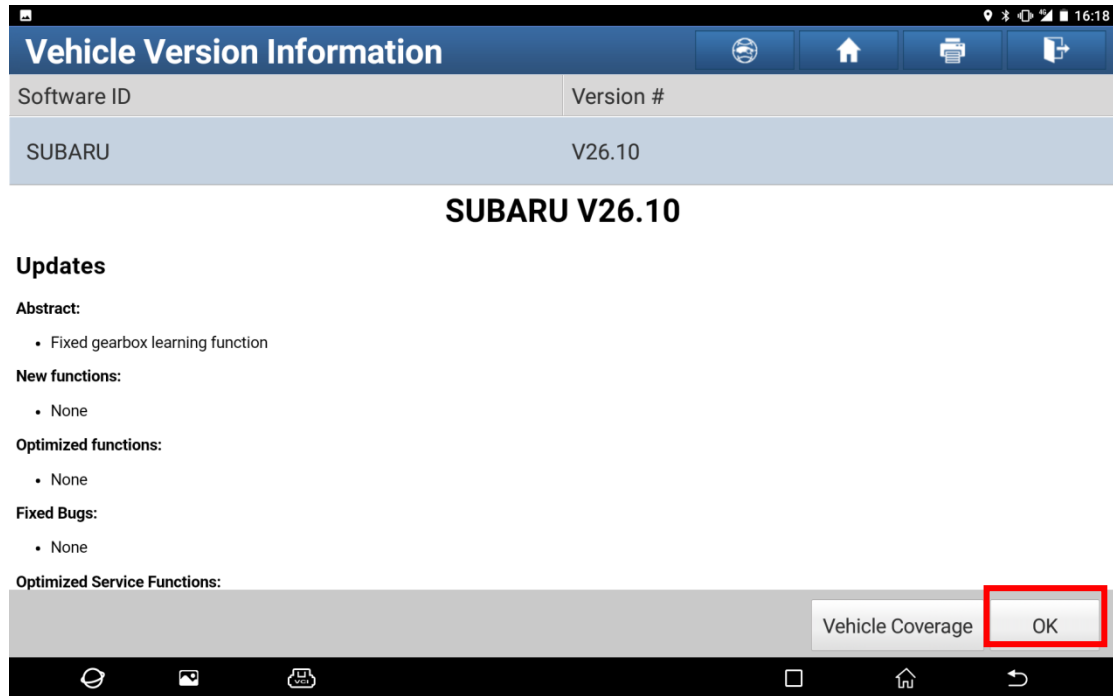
16:18

Vehicle Version Information

| Software ID | Version # |
|---|---|
| SUBARU | V26.10 |

SUBARU V26.10

Updates

Abstract:

- Fixed gearbox learning function

New functions:

- None

Optimized functions:

- None

Fixed Bugs:

- None

Optimized Service Functions:

Vehicle Coverage

OK

VCI